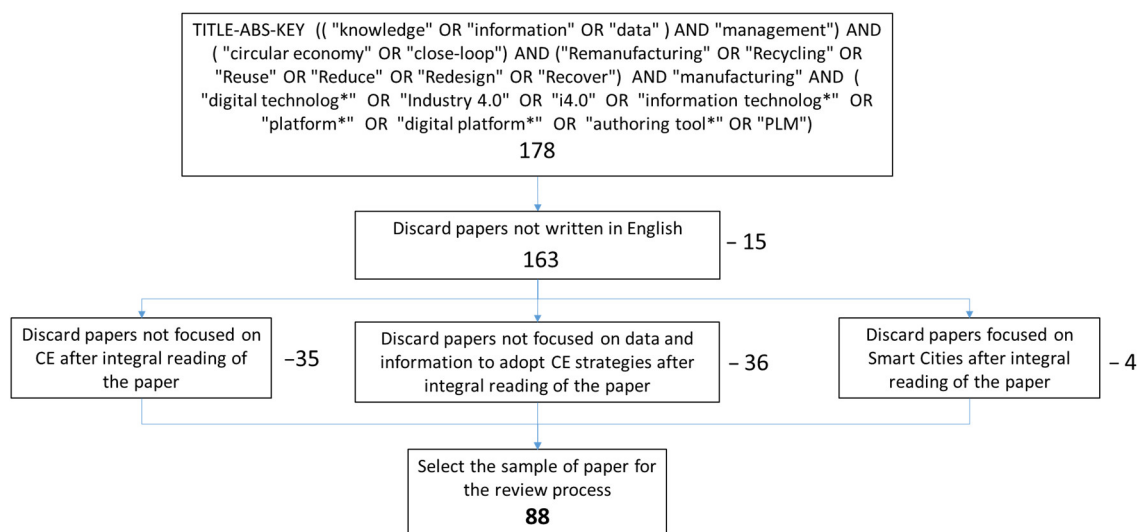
TITLE-ABS-KEY (( "knowledge" OR "information" OR "data" ) AND "management") AND ( "circular economy" OR "close-loop") AND ("Remanufacturing" OR "Recycling" OR "Reuse" OR "Reduce" OR "Redesign" OR "Recover") AND "manufacturing" AND ( "digital technolog*" OR "Industry 4.0" OR "i4.0" OR "information technolog*" OR "platform*" OR "digital platform*" OR "authoring tool*" OR "PLM")
178

Discard papers not written in English
163

– 15

Discard papers not focused on CE after integral reading of the paper

–35

Discard papers not focused on data and information to adopt CE strategies after integral reading of the paper

– 36

Discard papers focused on Smart Cities after integral reading of the paper

– 4

Select the sample of paper for the review process
88